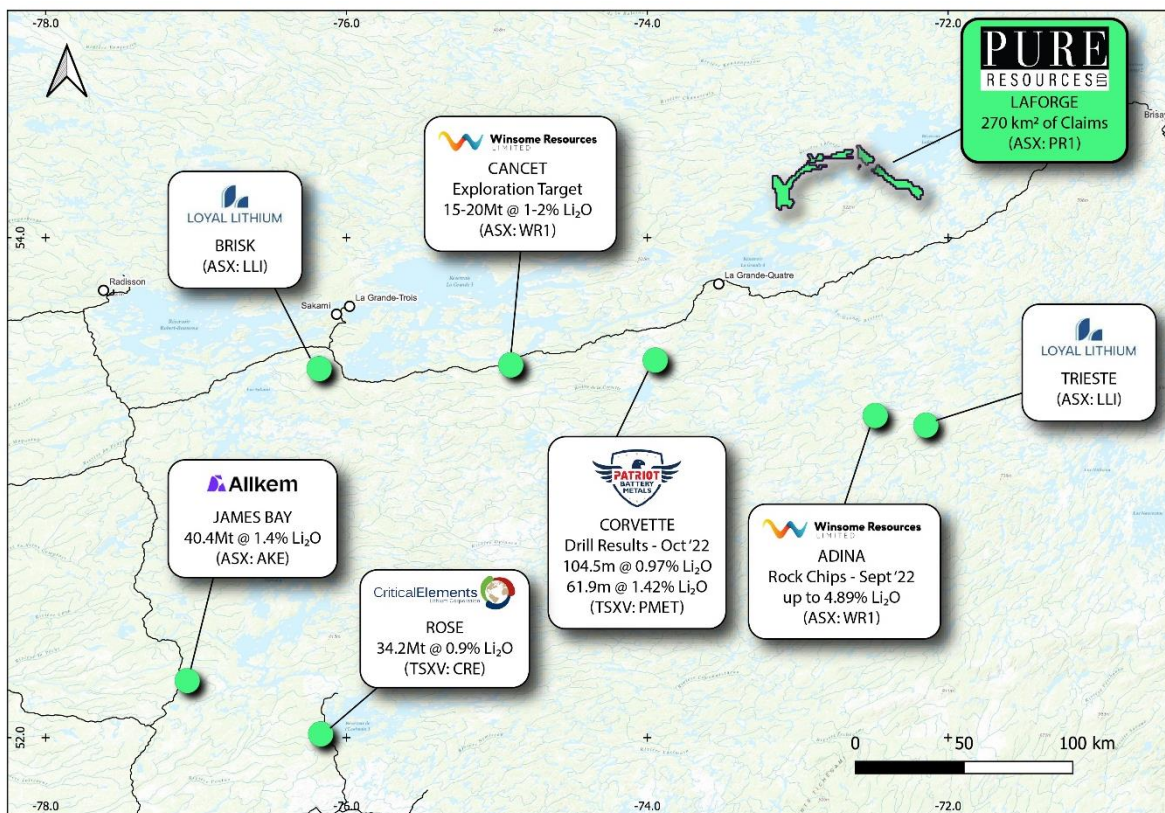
-78.0

-76.0

-74.0

-72.0

PURE
RESOURCES LTD
LAFORGE
270 km² of Claims
(ASX: PR1)

Winsome Resources LIMITED
CANCET
Exploration Target
15-20Mt @ 1-2% $Li_2O$
(ASX: WR1)

LOYAL LITHIUM
BRISK
(ASX: LLI)

54.0

Radisson

Sakami

La Grande-Trois

La Grande-Quatre

LOYAL LITHIUM
TRIESTE
(ASX: LLI)

Allkem
JAMES BAY
40.4Mt @ 1.4% $Li_2O$
(ASX: AKE)

PATRIOT BATTERY METALS
CORVETTE
Drill Results - Oct '22
104.5m @ 0.97% $Li_2O$
61.9m @ 1.42% $Li_2O$
(TSXV: PMET)

Winsome Resources LIMITED
ADINA
Rock Chips - Sept '22
up to 4.89% $Li_2O$
(ASX: WR1)

CriticalElements Lithium Corporation
ROSE
34.2Mt @ 0.9% $Li_2O$
(TSXV: CRE)

52.0

0 50 100 km

-78.0

-76.0

-74.0

-72.0